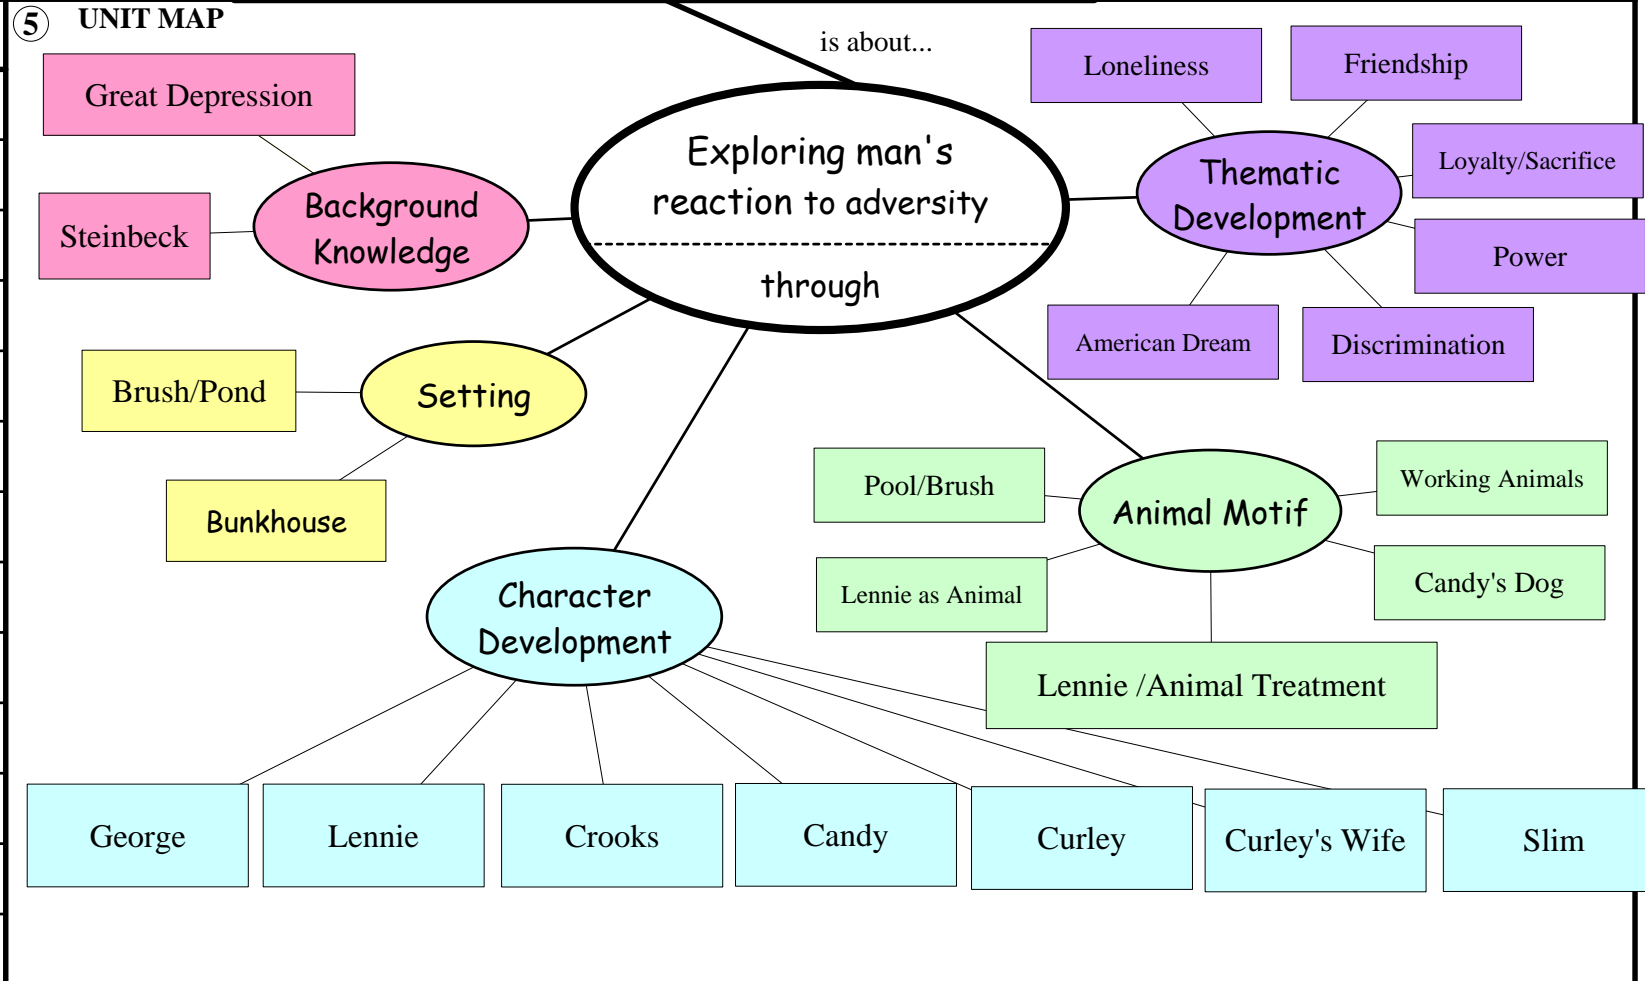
5 UNIT MAP

is about...

Exploring man's reaction to adversity

through

Great Depression

Steinbeck

Background Knowledge

Loneliness

Friendship

Loyalty/Sacrifice

Thematic Development

Power

American Dream

Discrimination

Brush/Pond

Setting

Bunkhouse

Pool/Brush

Animal Motif

Working Animals

Lennie as Animal

Candy's Dog

Lennie /Animal Treatment

Character Development

George

Lennie

Crooks

Candy

Curley

Curley's Wife

Slim